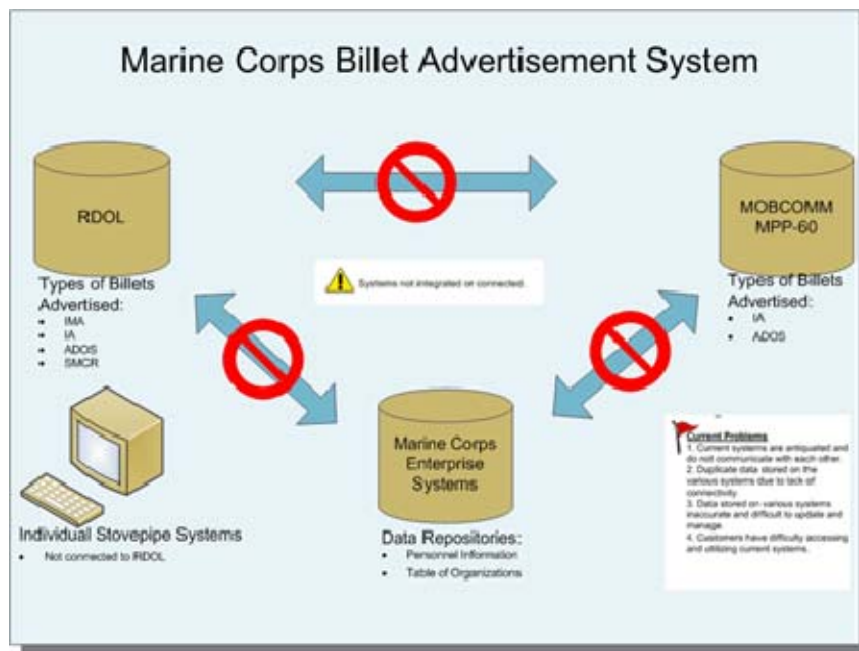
Marine Corps Billet Advertisement System

RDOL

Types of Billets Advertised:
- IMA
- IA
- ADOS
- SMCR

Systems not integrated on connected.

MOBCOMM MPP-60

Types of Billets Advertised:
- IA
- ADOS

Marine Corps Enterprise Systems

Data Repositories:
- Personnel Information
- Table of Organizations

Individual Stovepipe Systems
- Not connected to RDOL

Current Problems
1. Current systems are antiquated and do not communicate with each other.
2. Duplicate data stored on the various systems due to lack of connectivity.
3. Data stored on various systems inaccurate and difficult to update and manage.
4. Customers have difficulty accessing and utilizing current systems.